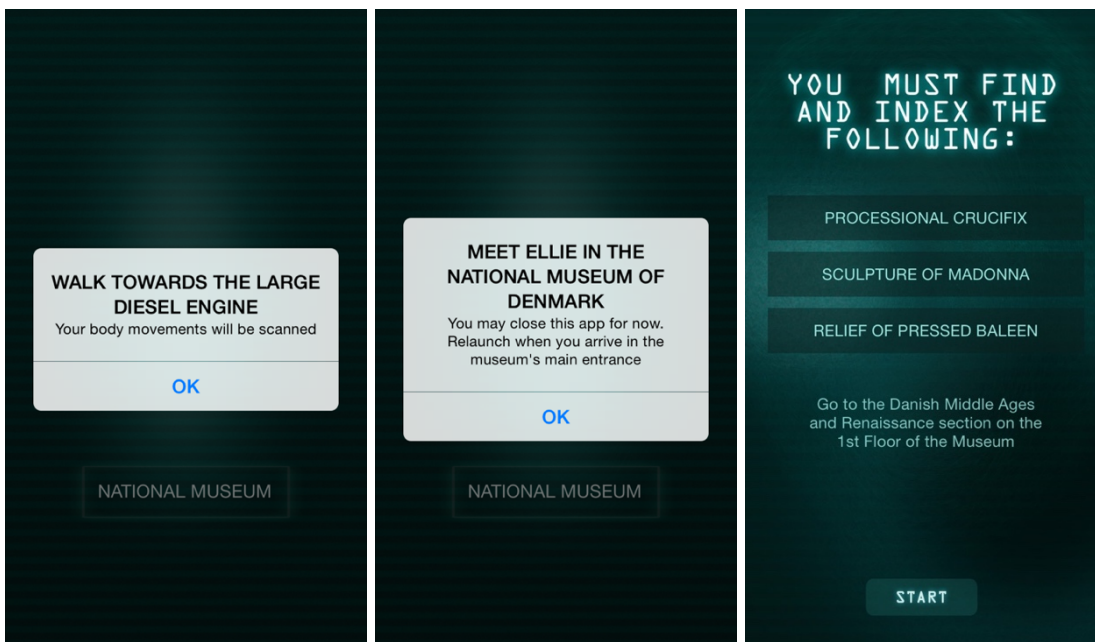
WALK TOWARDS THE LARGE DIESEL ENGINE
Your body movements will be scanned

OK

NATIONAL MUSEUM

MEET ELLIE IN THE NATIONAL MUSEUM OF DENMARK
You may close this app for now. Relaunch when you arrive in the museum's main entrance

OK

NATIONAL MUSEUM

YOU MUST FIND AND INDEX THE FOLLOWING:

PROCESSIONAL CRUCIFIX

SCULPTURE OF MADONNA

RELIEF OF PRESSED BALEEN

Go to the Danish Middle Ages and Renaissance section on the 1st Floor of the Museum

START